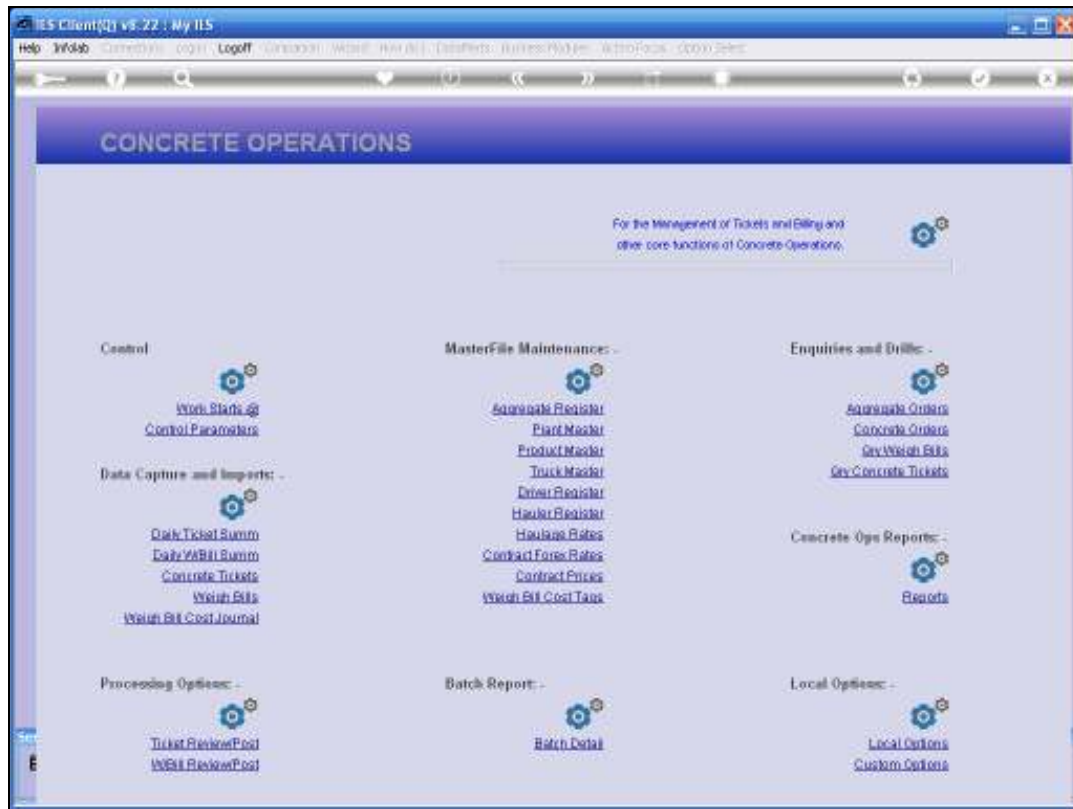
IES Client(Q) v8.22 : My IES

Help Infolab Connections Login Logoff Companion Wizard How do I DataPoints Business Modules ActionFocus Option Select

CONCRETE OPERATIONS

For the Management of Tickets and Billing and other core functions of Concrete Operations.

Control

Work Starts @

Control Parameters

Data Capture and Imports: -

Daily Ticket Summ

Daily WBill Summ

Concrete Tickets

Weigh Bills

Weigh Bill Cost Journal

MasterFile Maintenance: -

Aggregate Register

Plant Master

Product Master

Truck Master

Driver Register

Hauler Register

Haulage Rates

Contract Forex Rates

Contract Prices

Weigh Bill Cost Tags

Enquiries and Drills: -

Aggregate Orders

Concrete Orders

Qry Weigh Bills

Qry Concrete Tickets

Concrete Ops Reports: -

Reports

Processing Options: -

Ticket Review/Post

WBill Review/Post

Batch Report: -

Batch Detail

Local Options: -

Local Options

Custom Options